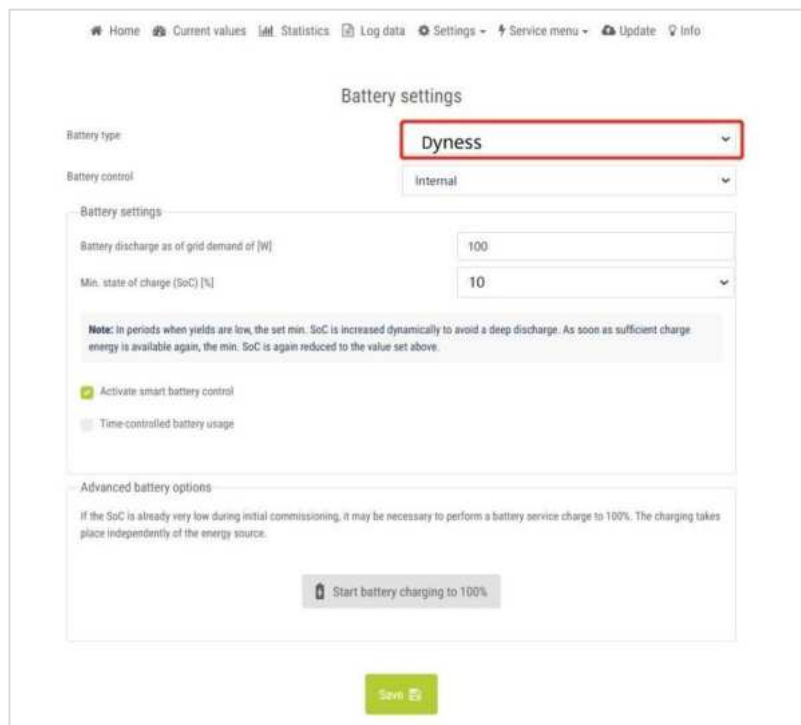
Home Current values Statistics Log data Settings Service menu Update Info

Battery settings

Battery type
Dyness

Battery control
Internal

Battery settings

Battery discharge as of grid demand of [W]
100

Min. state of charge (SoC) [%]
10

Note: In periods when yields are low, the set min. SoC is increased dynamically to avoid a deep discharge. As soon as sufficient charge energy is available again, the min. SoC is again reduced to the value set above.

Activate smart battery control

Time-controlled battery usage

Advanced battery options

If the SoC is already very low during initial commissioning, it may be necessary to perform a battery service charge to 100%. The charging takes place independently of the energy source.

Start battery charging to 100%

Save